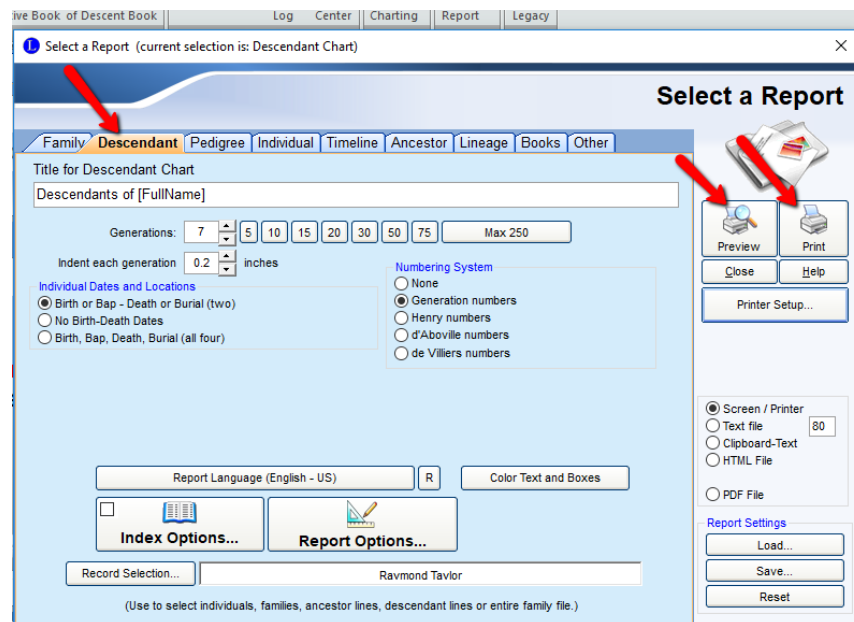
ive Book of Descent Book | Log | Center | Charting | Report | Legacy

Select a Report (current selection is: Descendant Chart)

Select a Report

Family | Descendant | Pedigree | Individual | Timeline | Ancestor | Lineage | Books | Other

Title for Descendant Chart

Descendants of [FullName]

Generations: 7 | 5 | 10 | 15 | 20 | 30 | 50 | 75 | Max 250

Indent each generation 0.2 inches

Individual Dates and Locations
Birth or Bap - Death or Burial (two)
No Birth-Death Dates
Birth, Bap, Death, Burial (all four)

Numbering System
None
Generation numbers
Henry numbers
d'Aboville numbers
de Villiers numbers

Report Language (English - US) | R | Color Text and Boxes

Index Options...

Report Options...

Record Selection... | Raymond Taylor

(Use to select individuals, families, ancestor lines, descendant lines or entire family file.)

Preview | Print

Close | Help

Printer Setup...

Screen / Printer
Text file 80
Clipboard-Text
HTML File
PDF File

Report Settings
Load...
Save...
Reset